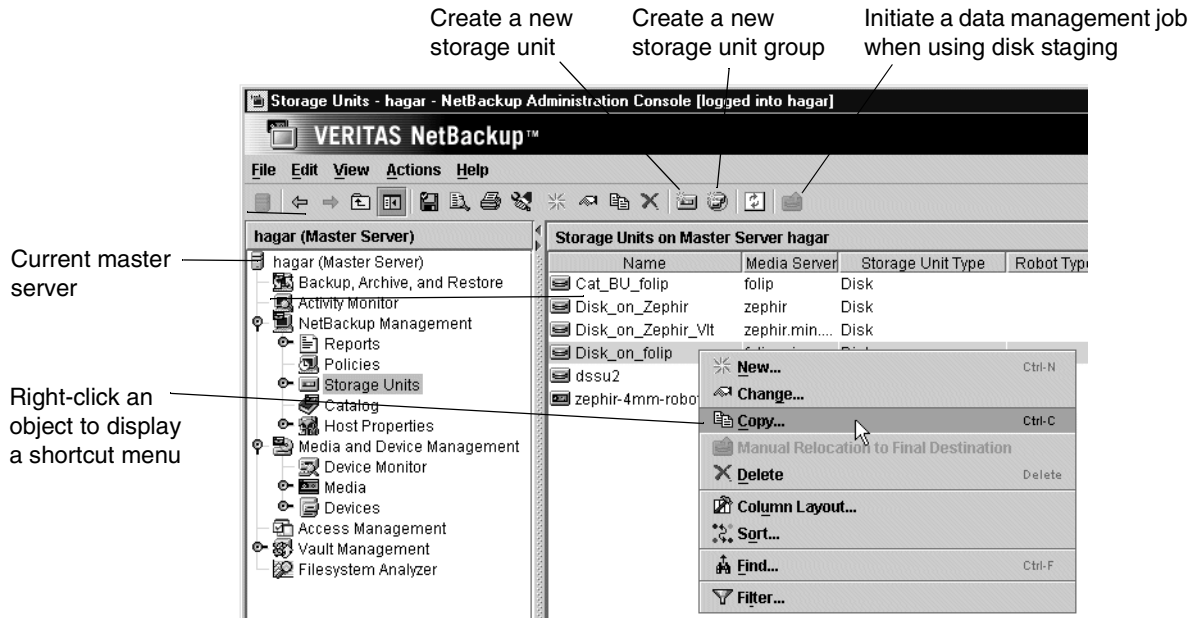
Create a new storage unit

Create a new storage unit group

Initiate a data management job when using disk staging

Storage Units - hagar - NetBackup Administration Console [logged into hagar]

VERITAS NetBackup™

File Edit View Actions Help

hagar (Master Server)

Current master server

hagar (Master Server)
Backup, Archive, and Restore
Activity Monitor
NetBackup Management
Reports
Policies
Storage Units
Catalog
Host Properties
Media and Device Management
Device Monitor
Media
Devices
Access Management
Vault Management
Filesystem Analyzer

Right-click an object to display a shortcut menu

Storage Units on Master Server hagar

| Name | Media Server | Storage Unit Type | Robot Type |
|---|---|---|---|
| Cat_BU_folip | folip | Disk | |
| Disk_on_Zephir | zephir | Disk | |
| Disk_on_Zephir_Vlt | zephir.min.... | Disk | |
| Disk_on_folip | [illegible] | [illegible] | |
| dssu2 | | | |
| zephir-4mm-robot | | | |

New... Ctrl-N
Change...
Copy... Ctrl-C
Manual Relocation to Final Destination
Delete Delete
Column Layout...
Sort...
Find... Ctrl-F
Filter...